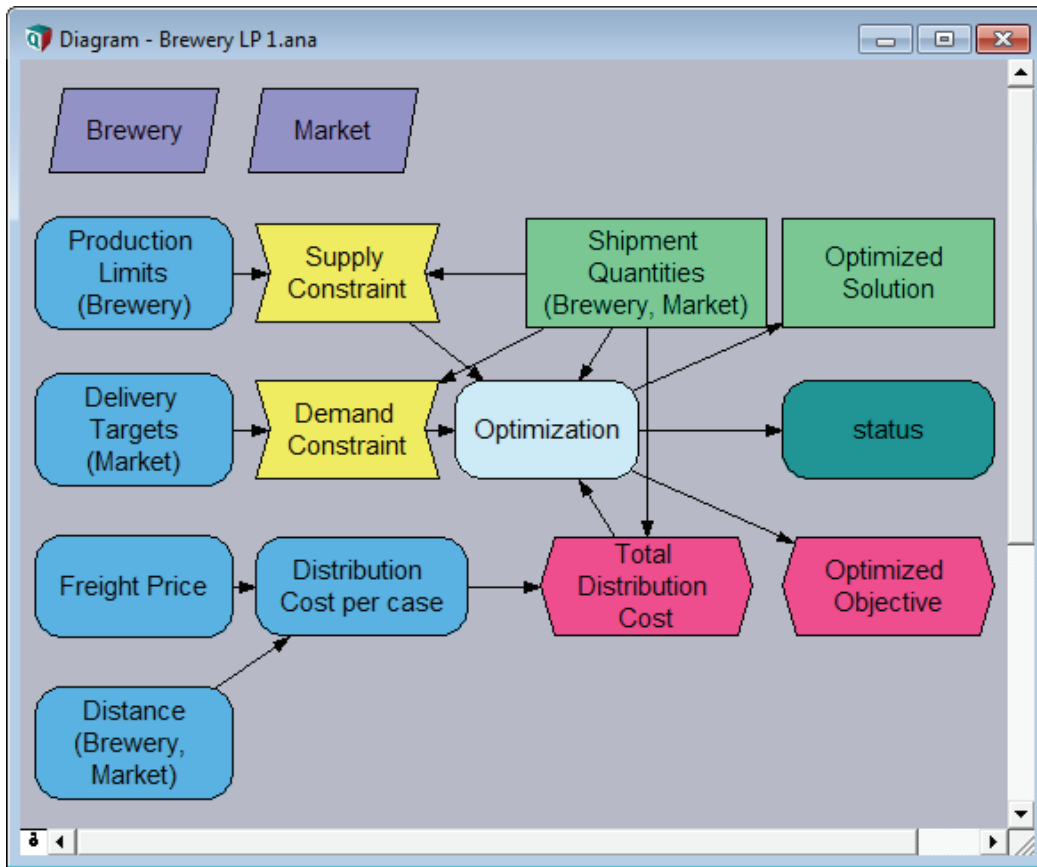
Diagram - Brewery LP 1.ana

Brewery

Market

Production Limits (Brewery)

Supply Constraint

Shipment Quantities (Brewery, Market)

Optimized Solution

Delivery Targets (Market)

Demand Constraint

Optimization

status

Freight Price

Distribution Cost per case

Total Distribution Cost

Optimized Objective

Distance (Brewery, Market)